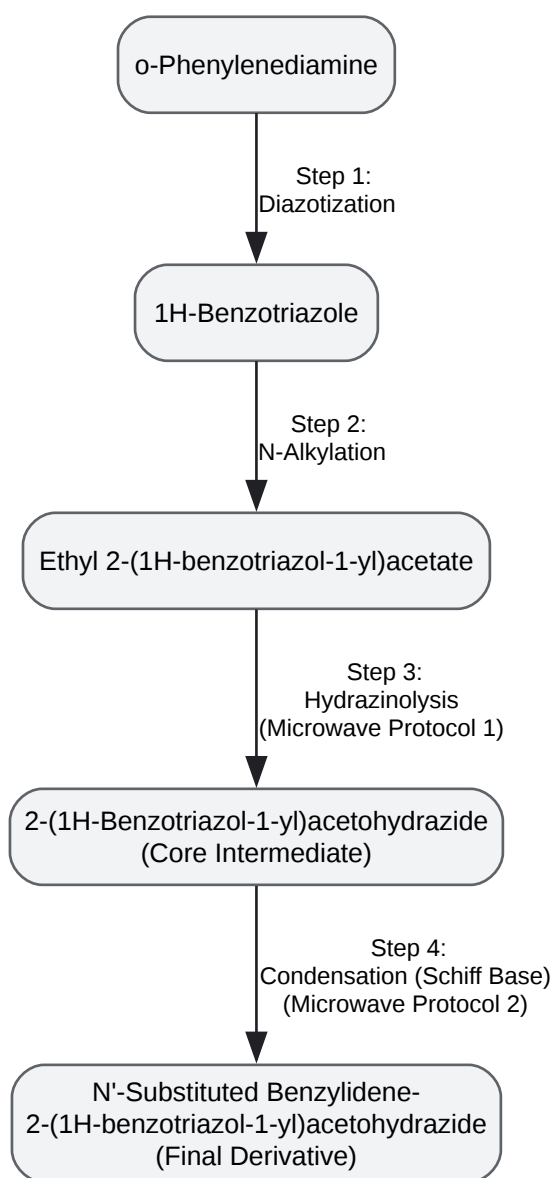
o-Phenylenediamine

Step 1:
Diazotization

1H-Benzotriazole

Step 2:
N-Alkylation

Ethyl 2-(1H-benzotriazol-1-yl)acetate

Step 3:
Hydrazinolysis
(Microwave Protocol 1)

2-(1H-Benzotriazol-1-yl)acetohydrazide
(Core Intermediate)

Step 4:
Condensation (Schiff Base)
(Microwave Protocol 2)

N'-Substituted Benzylidene-
2-(1H-benzotriazol-1-yl)acetohydrazide
(Final Derivative)